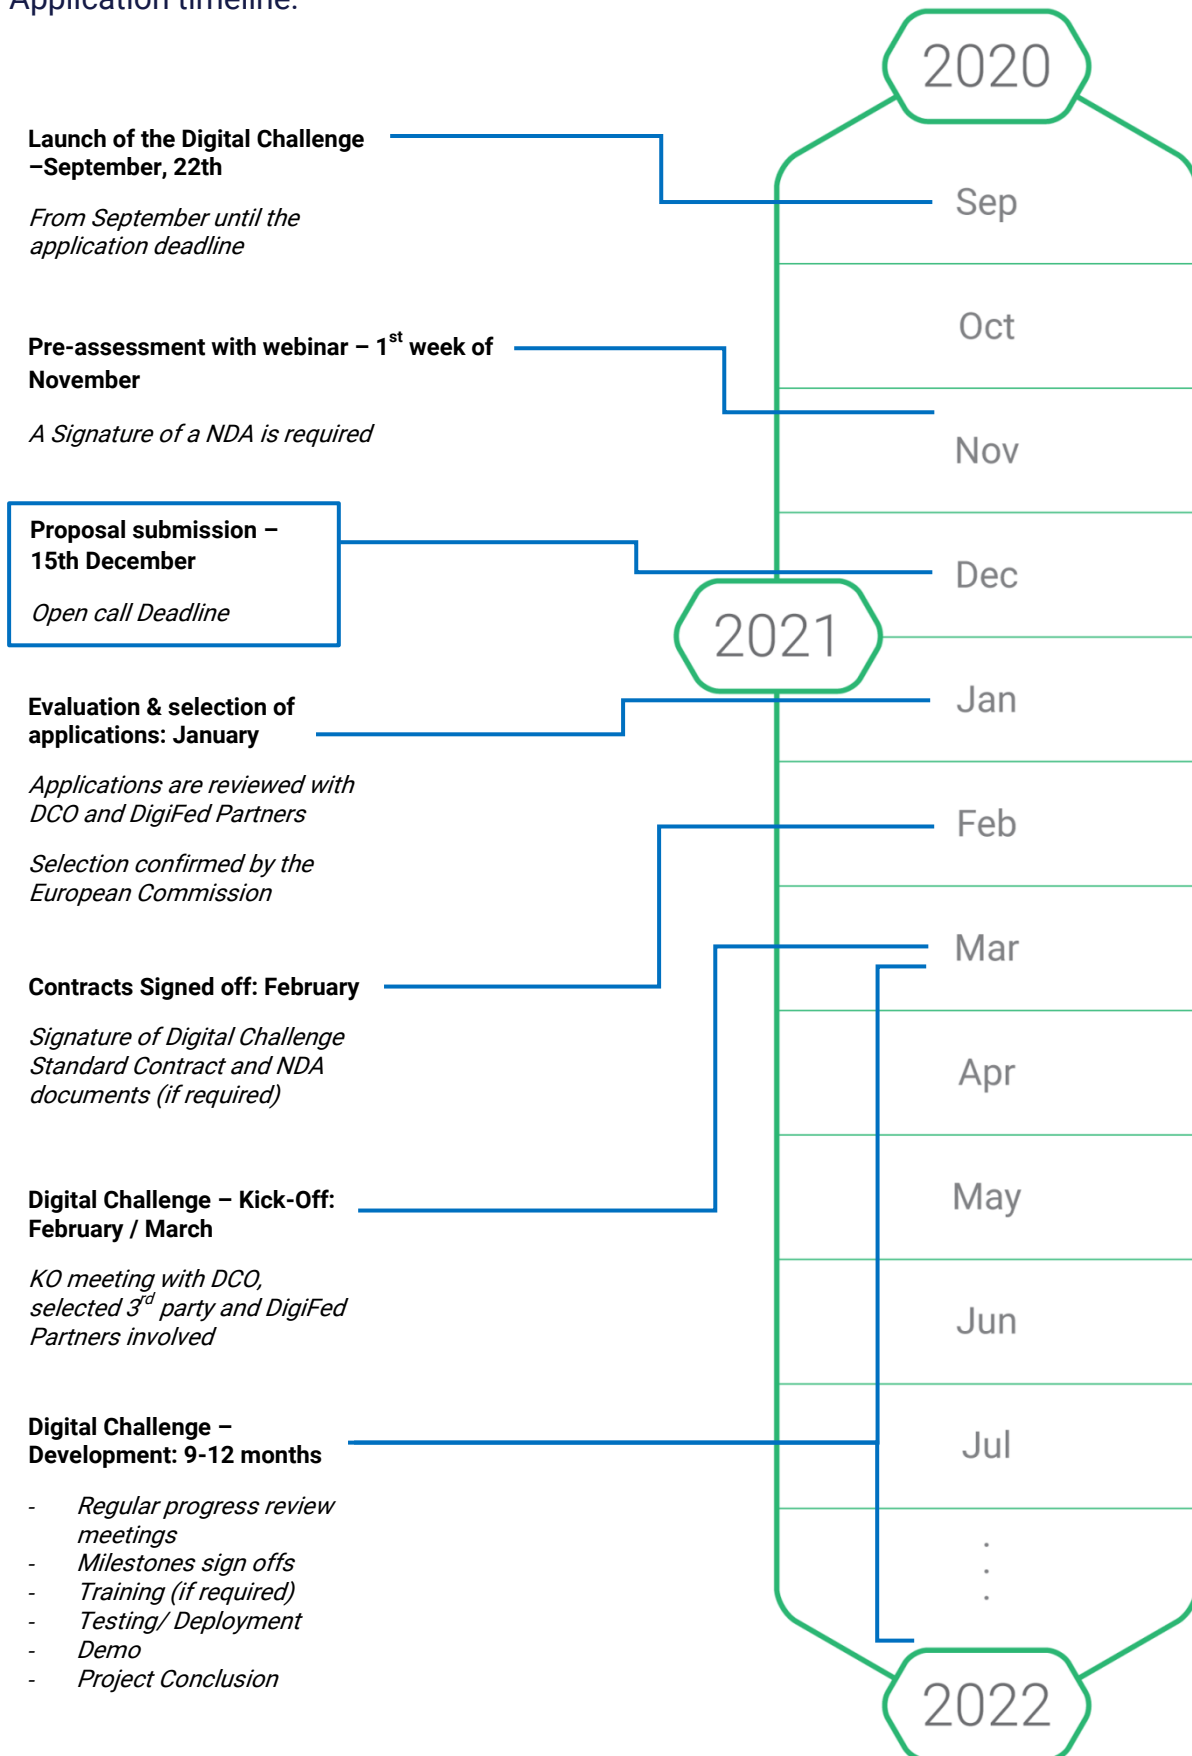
Application timeline:

2020

Launch of the Digital Challenge –September, 22th

From September until the application deadline

Sep

Oct

Pre-assessment with webinar – $1^{st}$ week of November

A Signature of a NDA is required

Nov

Proposal submission – 15th December

Open call Deadline

Dec

2021

Jan

Evaluation & selection of applications: January

Applications are reviewed with DCO and DigiFed Partners

Selection confirmed by the European Commission

Feb

Mar

Contracts Signed off: February

Signature of Digital Challenge Standard Contract and NDA documents (if required)

Apr

Digital Challenge – Kick-Off: February / March

May

KO meeting with DCO, selected $3^{rd}$ party and DigiFed Partners involved

Jun

Digital Challenge – Development: 9-12 months

Jul

- Regular progress review meetings
- Milestones sign offs
- Training (if required)
- Testing/ Deployment
- Demo
- Project Conclusion

2022